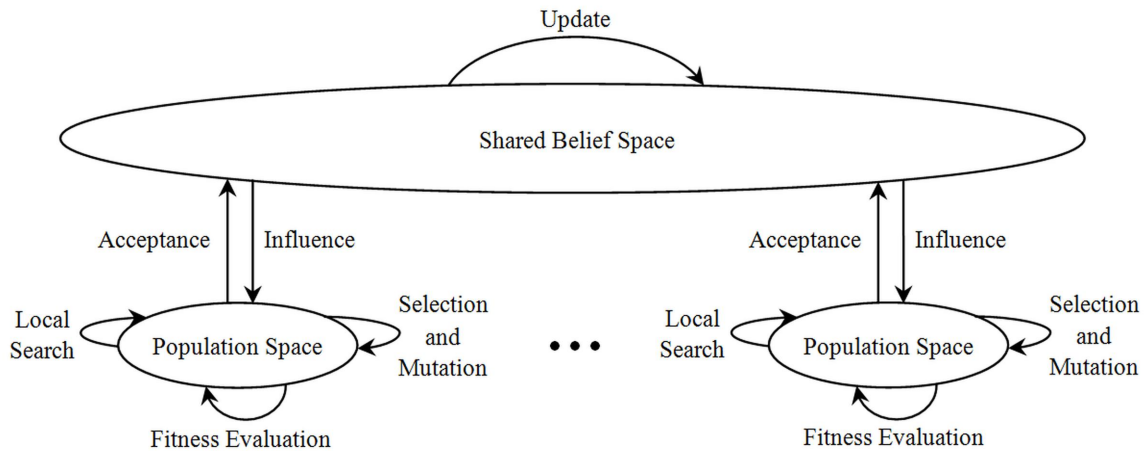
Update

Shared Belief Space

Acceptance
Influence

Local Search
Population Space
Selection and Mutation
Fitness Evaluation

• • •

Acceptance
Influence

Local Search
Population Space
Selection and Mutation
Fitness Evaluation